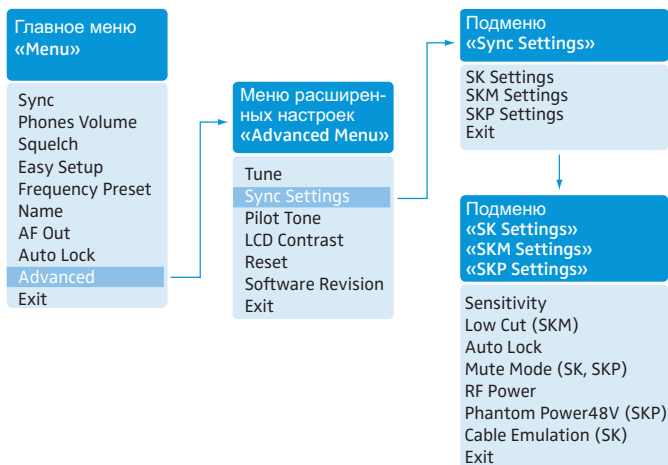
Главное меню
«Menu»

Sync
Phones Volume
Squelch
Easy Setup
Frequency Preset
Name
AF Out
Auto Lock
Advanced
Exit

Меню расширенных настроек
«Advanced Menu»

Tune
Sync Settings
Pilot Tone
LCD Contrast
Reset
Software Revision
Exit

Подменю
«Sync Settings»

SK Settings
SKM Settings
SKP Settings
Exit

Подменю
«SK Settings»
«SKM Settings»
«SKP Settings»

Sensitivity
Low Cut (SKM)
Auto Lock
Mute Mode (SK, SKP)
RF Power
Phantom Power48V (SKP)
Cable Emulation (SK)
Exit